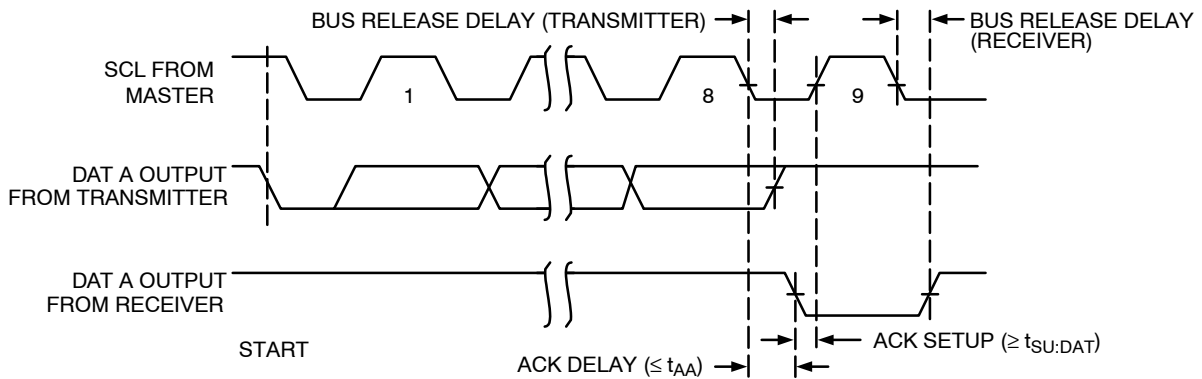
BUS RELEASE DELAY (TRANSMITTER)

BUS RELEASE DELAY (RECEIVER)

SCL FROM MASTER

1

8

9

DAT A OUTPUT FROM TRANSMITTER

DAT A OUTPUT FROM RECEIVER

START

ACK SETUP ($\geq t_{SU:DAT}$)

ACK DELAY ($\leq t_{AA}$)